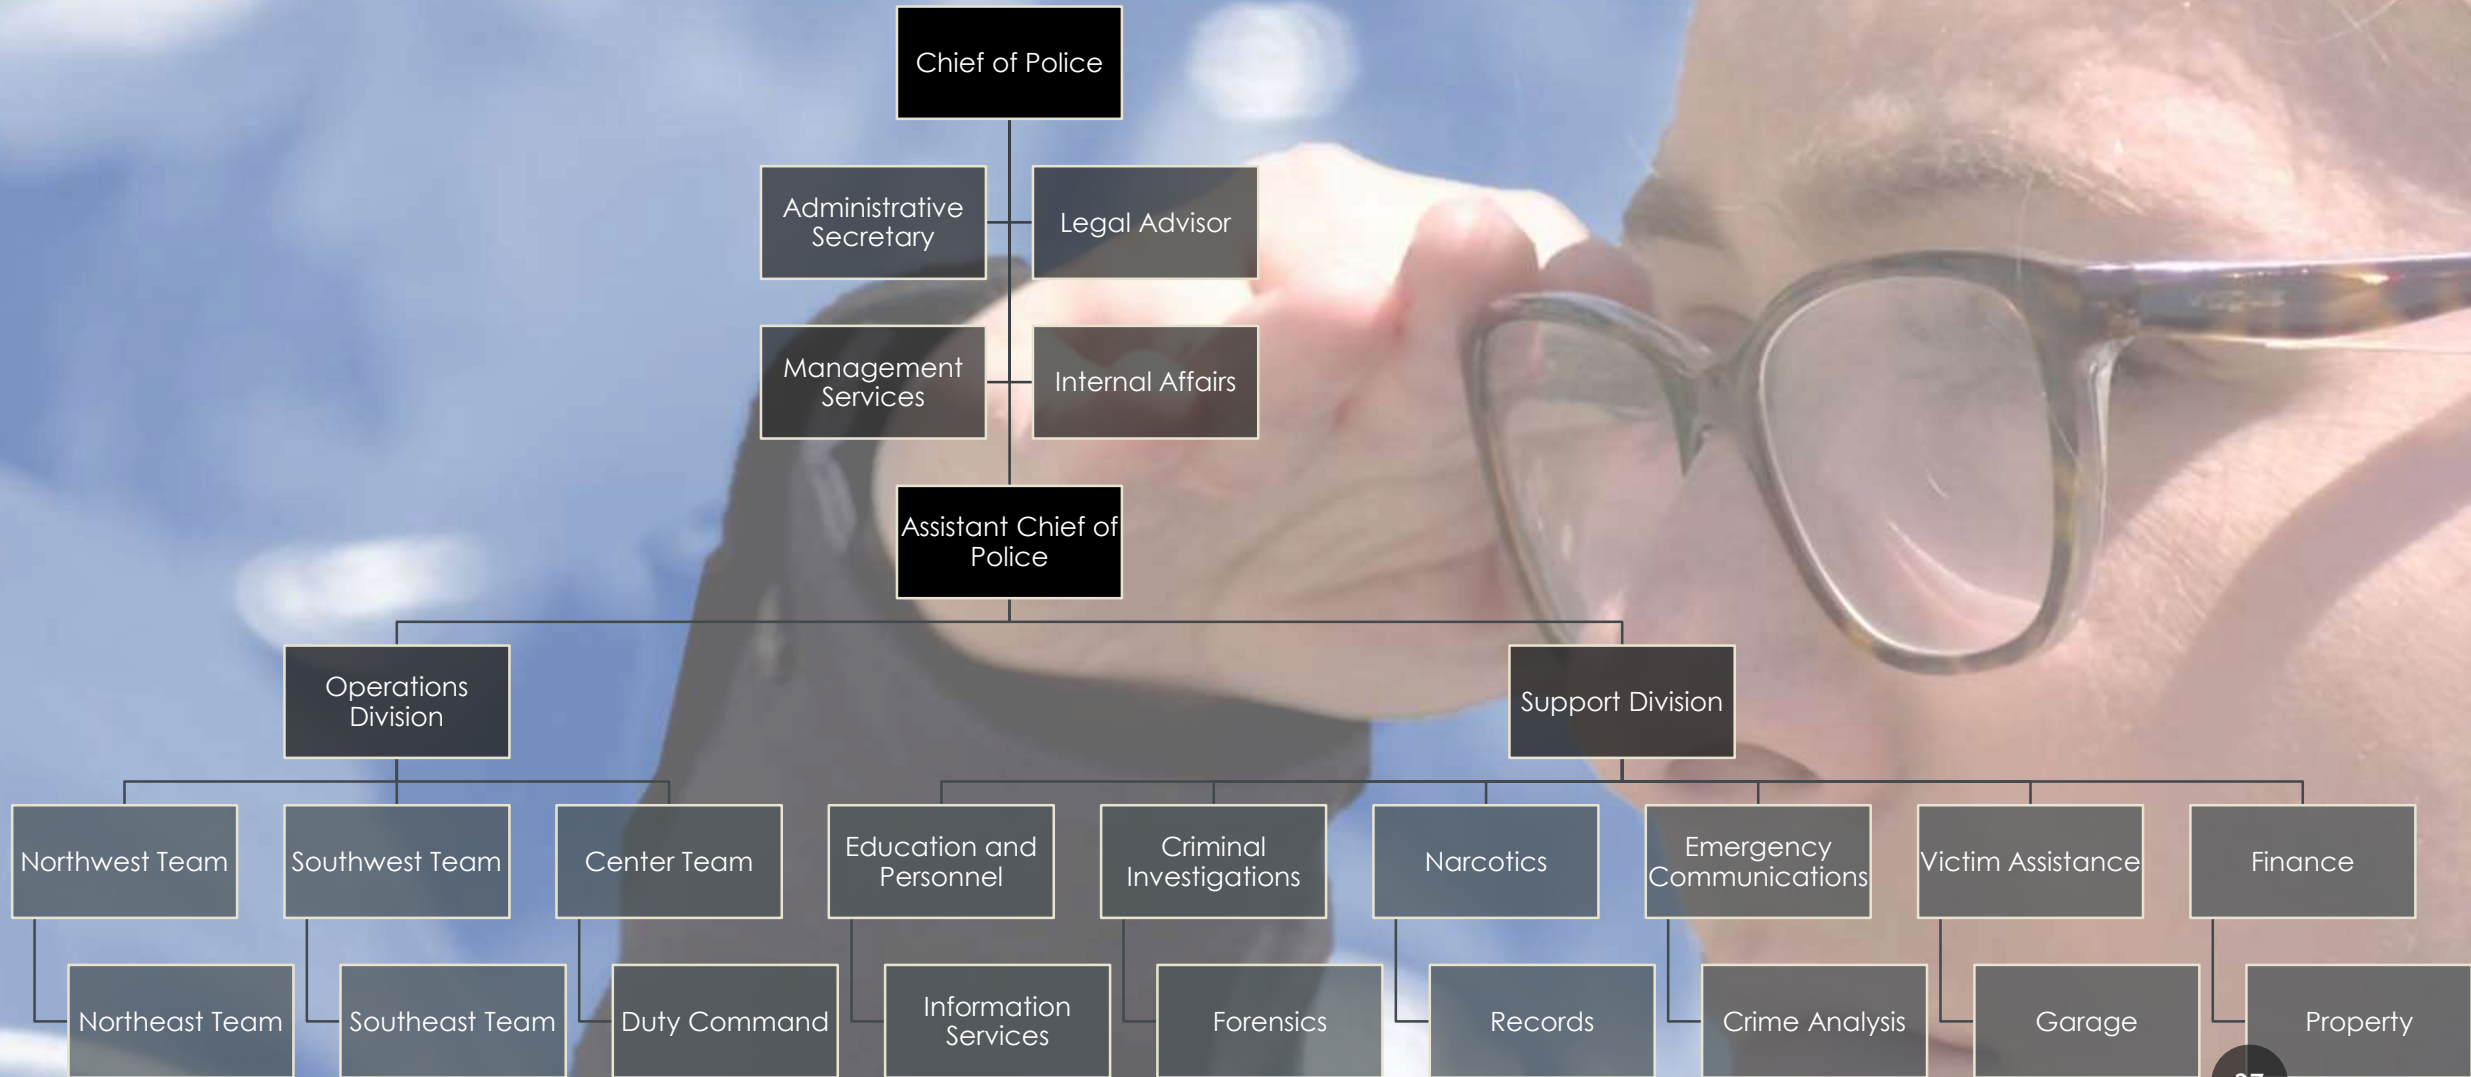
Chief of Police

Administrative Secretary

Legal Advisor

Management Services

Internal Affairs

Assistant Chief of Police

Operations Division

Support Division

Northwest Team

Southwest Team

Center Team

Education and Personnel

Criminal Investigations

Narcotics

Emergency Communications

Victim Assistance

Finance

Northeast Team

Southeast Team

Duty Command

Information Services

Forensics

Records

Crime Analysis

Garage

Property